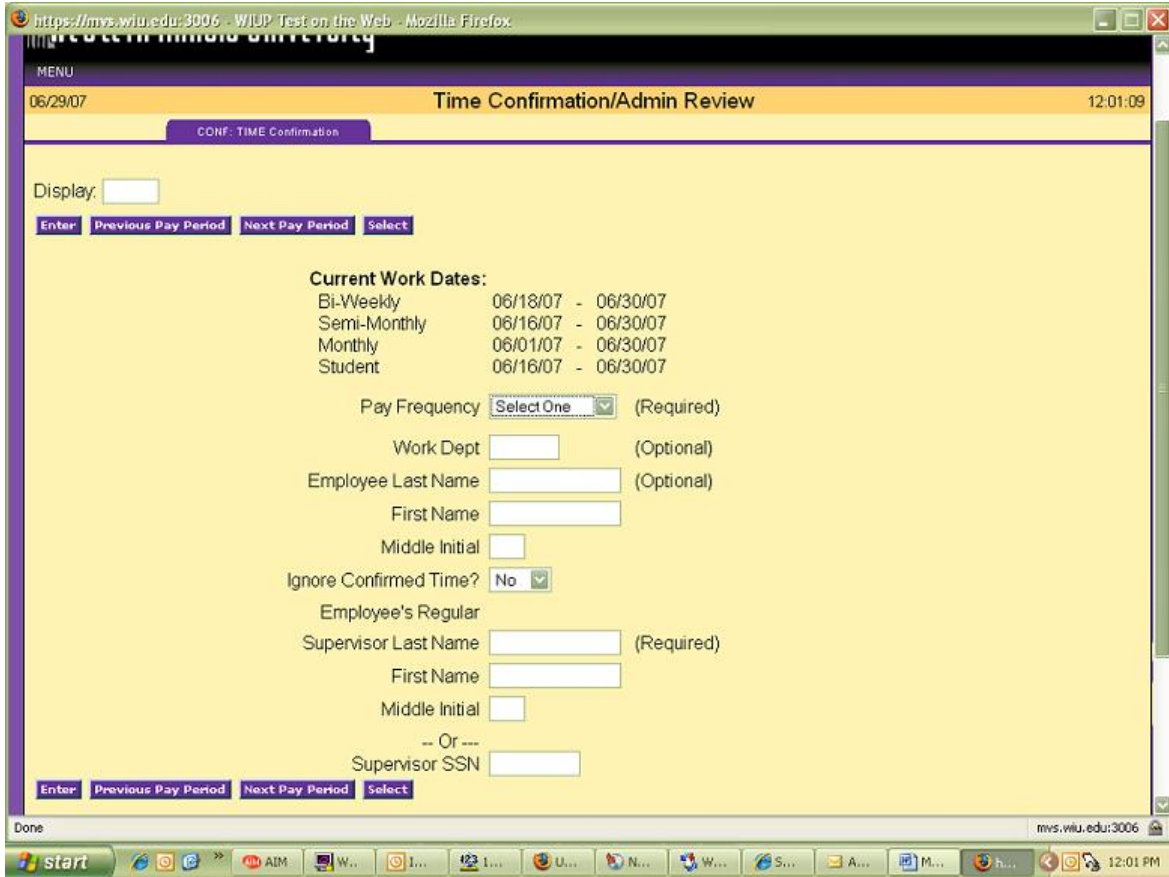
https://mvs.wiu.edu:3006 - WIUP Test on the Web - Mozilla Firefox

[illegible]

MENU

06/29/07 Time Confirmation/Admin Review 12:01:09

CONF: TIME Confirmation

Display:

Enter Previous Pay Period Next Pay Period Select

Current Work Dates:

| | |
|---|---|
| Bi-Weekly | 06/18/07 - 06/30/07 |
| Semi-Monthly | 06/16/07 - 06/30/07 |
| Monthly | 06/01/07 - 06/30/07 |
| Student | 06/16/07 - 06/30/07 |

Pay Frequency Select One (Required)

Work Dept (Optional)

Employee Last Name (Optional)

First Name

Middle Initial

Ignore Confirmed Time? No

Employee's Regular

Supervisor Last Name (Required)

First Name

Middle Initial

-- Or ---

Supervisor SSN

Enter Previous Pay Period Next Pay Period Select

Done mvs.wiu.edu:3006

start AIM W... I... 1... U... N... W... S... A... M... h... 12:01 PM